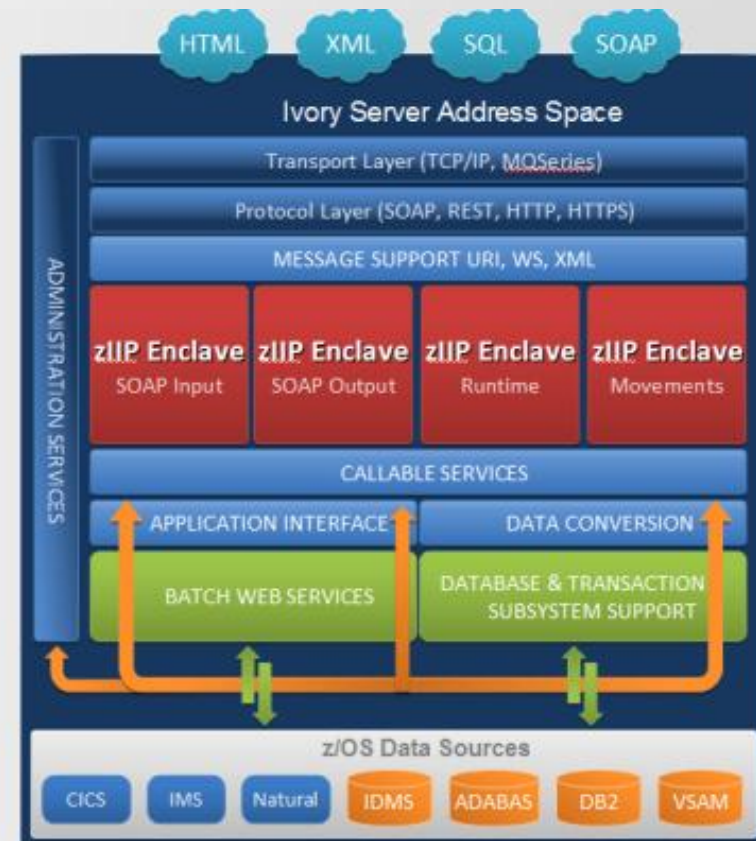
HTML XML SQL SOAP

Ivory Server Address Space

ADMINISTRATION SERVICES

Transport Layer (TCP/IP, MQSeries)

Protocol Layer (SOAP, REST, HTTP, HTTPS)

MESSAGE SUPPORT URI, WS, XML

zIIP Enclave
SOAP Input

zIIP Enclave
SOAP Output

zIIP Enclave
Runtime

zIIP Enclave
Movements

CALLABLE SERVICES

APPLICATION INTERFACE

DATA CONVERSION

BATCH WEB SERVICES

DATABASE & TRANSACTION SUBSYSTEM SUPPORT

z/OS Data Sources

CICS IMS Natural IDMS ADABAS DB2 VSAM